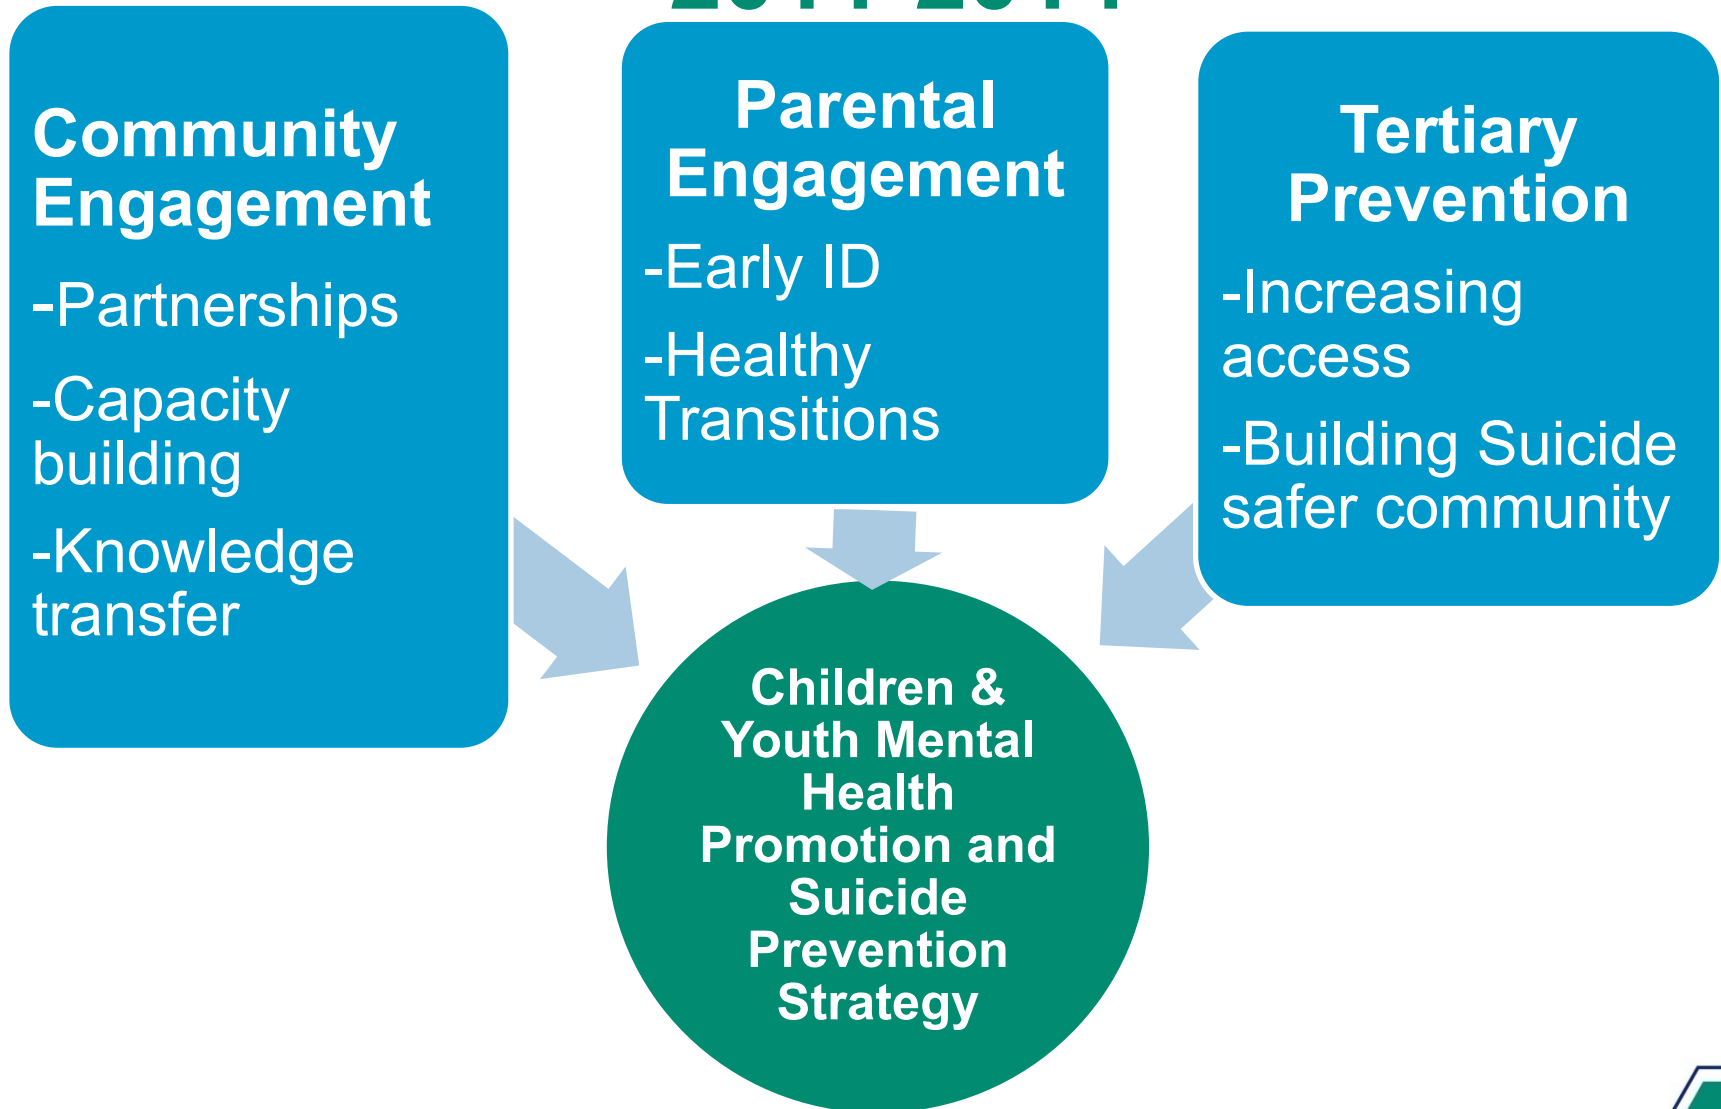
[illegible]

Community Engagement

-Partnerships

-Capacity building

-Knowledge transfer

Parental Engagement

-Early ID

-Healthy Transitions

Tertiary Prevention

-Increasing access

-Building Suicide safer community

Children & Youth Mental Health Promotion and Suicide Prevention Strategy